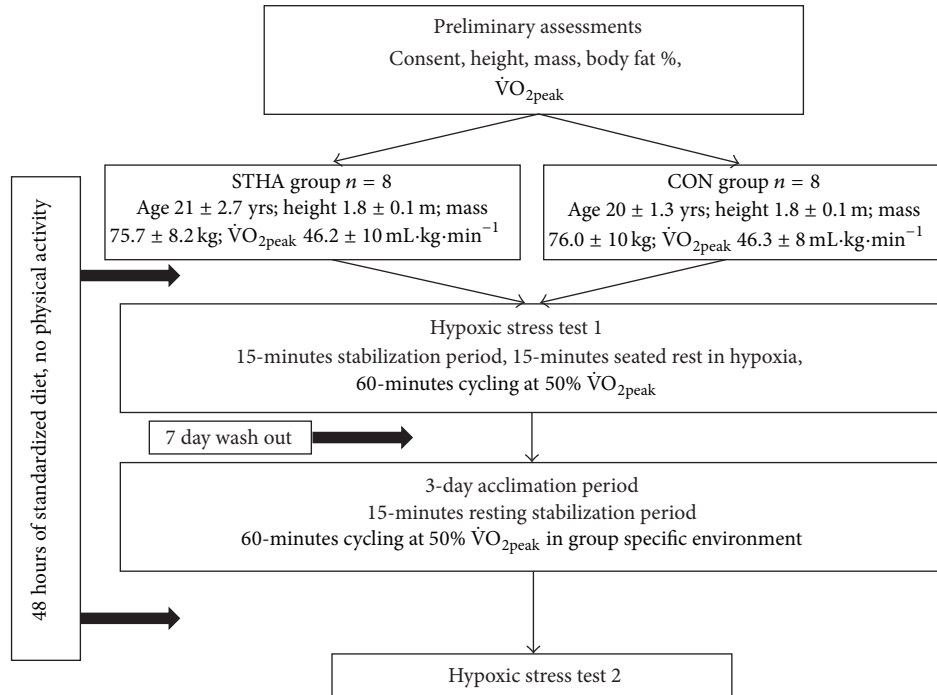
Preliminary assessments
Consent, height, mass, body fat %, $\dot{V}O_{2peak}$

48 hours of standardized diet, no physical activity

STHA group $n = 8$
Age 21 ± 2.7 yrs; height 1.8 ± 0.1 m; mass 75.7 ± 8.2 kg; $\dot{V}O_{2peak}$ 46.2 ± 10 mL·kg·min$^{-1}$

CON group $n = 8$
Age 20 ± 1.3 yrs; height 1.8 ± 0.1 m; mass 76.0 ± 10 kg; $\dot{V}O_{2peak}$ 46.3 ± 8 mL·kg·min$^{-1}$

Hypoxic stress test 1
15-minutes stabilization period, 15-minutes seated rest in hypoxia,
60-minutes cycling at 50% $\dot{V}O_{2peak}$

7 day wash out

3-day acclimation period
15-minutes resting stabilization period
60-minutes cycling at 50% $\dot{V}O_{2peak}$ in group specific environment

Hypoxic stress test 2